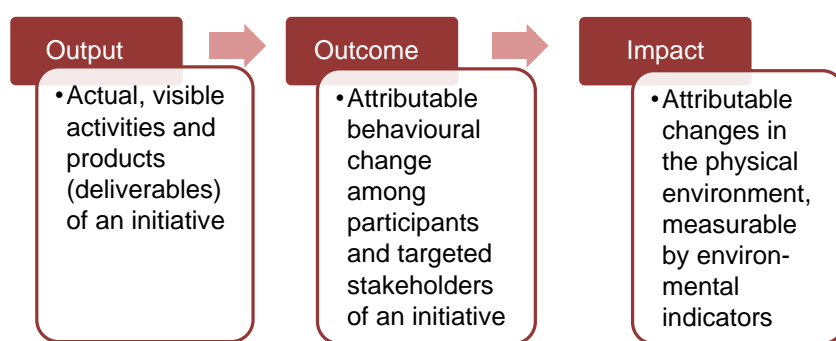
Output

• Actual, visible activities and products (deliverables) of an initiative

Outcome

• Attributable behavioural change among participants and targeted stakeholders of an initiative

Impact

• Attributable changes in the physical environment, measurable by environmental indicators